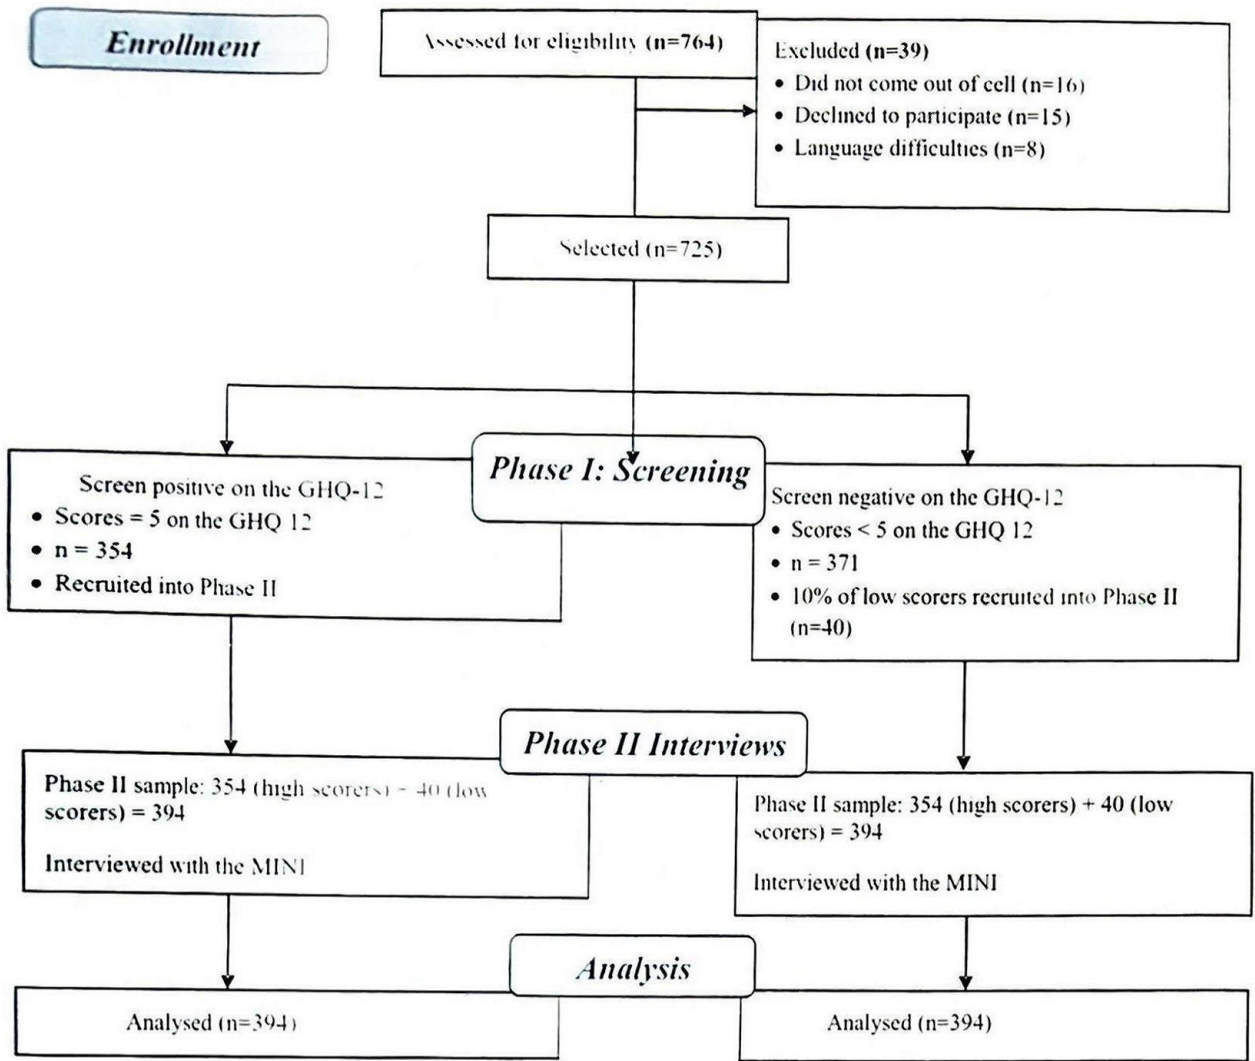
Enrollment

Assessed for eligibility (n=764)

Excluded (n=39)
- Did not come out of cell (n=16)
- Declined to participate (n=15)
- Language difficulties (n=8)

Selected (n=725)

Phase I: Screening

Screen positive on the GHQ-12
- Scores = 5 on the GHQ 12
- n = 354
- Recruited into Phase II

Screen negative on the GHQ-12
- Scores < 5 on the GHQ 12
- n = 371
- 10% of low scorers recruited into Phase II (n=40)

Phase II Interviews

Phase II sample: 354 (high scorers) + 40 (low scorers) = 394

Interviewed with the MINI

Phase II sample: 354 (high scorers) + 40 (low scorers) = 394

Interviewed with the MINI

Analysis

Analysed (n=394)

Analysed (n=394)